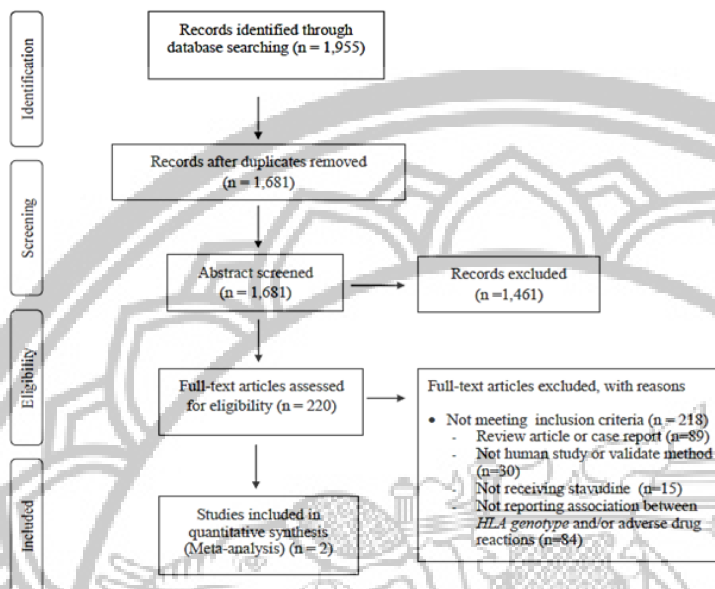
Identification

Records identified through database searching (n = 1,955)

Screening

Records after duplicates removed (n = 1,681)

Abstract screened (n = 1,681)

Records excluded (n =1,461)

Eligibility

Full-text articles assessed for eligibility (n = 220)

Full-text articles excluded, with reasons

• Not meeting inclusion criteria (n = 218)
- Review article or case report (n=89)
- Not human study or validate method (n=30)
- Not receiving stavudine (n=15)
- Not reporting association between *HLA genotype* and/or adverse drug reactions (n=84)

Included

Studies included in quantitative synthesis (Meta-analysis) (n = 2)